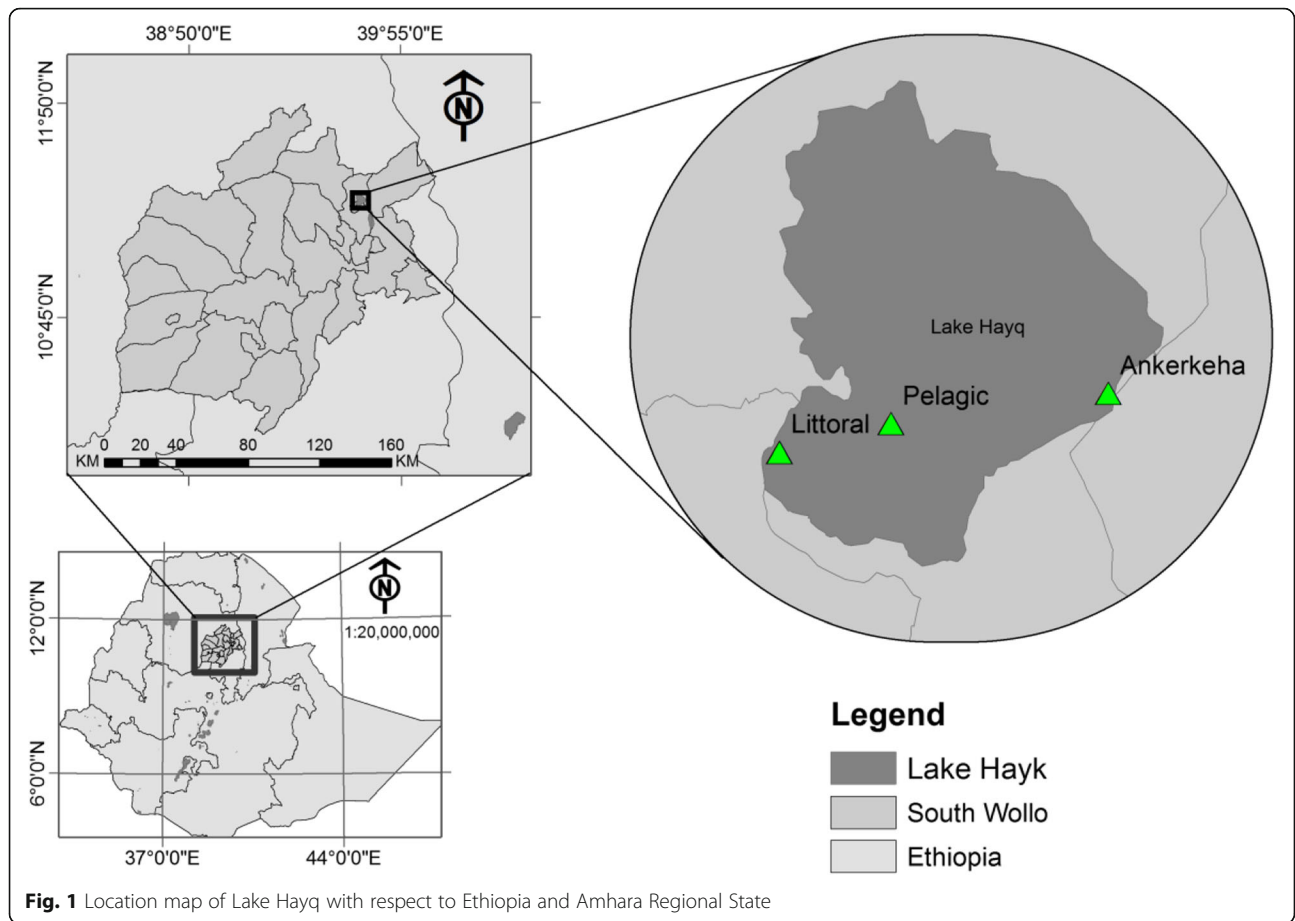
38°50'0"E
39°55'0"E
11°50'0"N
10°45'0"N
N
0 20 40 80 120 160
KM KM

12°0'0"N
6°0'0"N
N
1:20,000,000
37°0'0"E
44°0'0"E

Lake Hayq
Ankerkeha
Pelagic
Littoral

Legend
Lake Hayk
South Wollo
Ethiopia

Fig. 1 Location map of Lake Hayq with respect to Ethiopia and Amhara Regional State